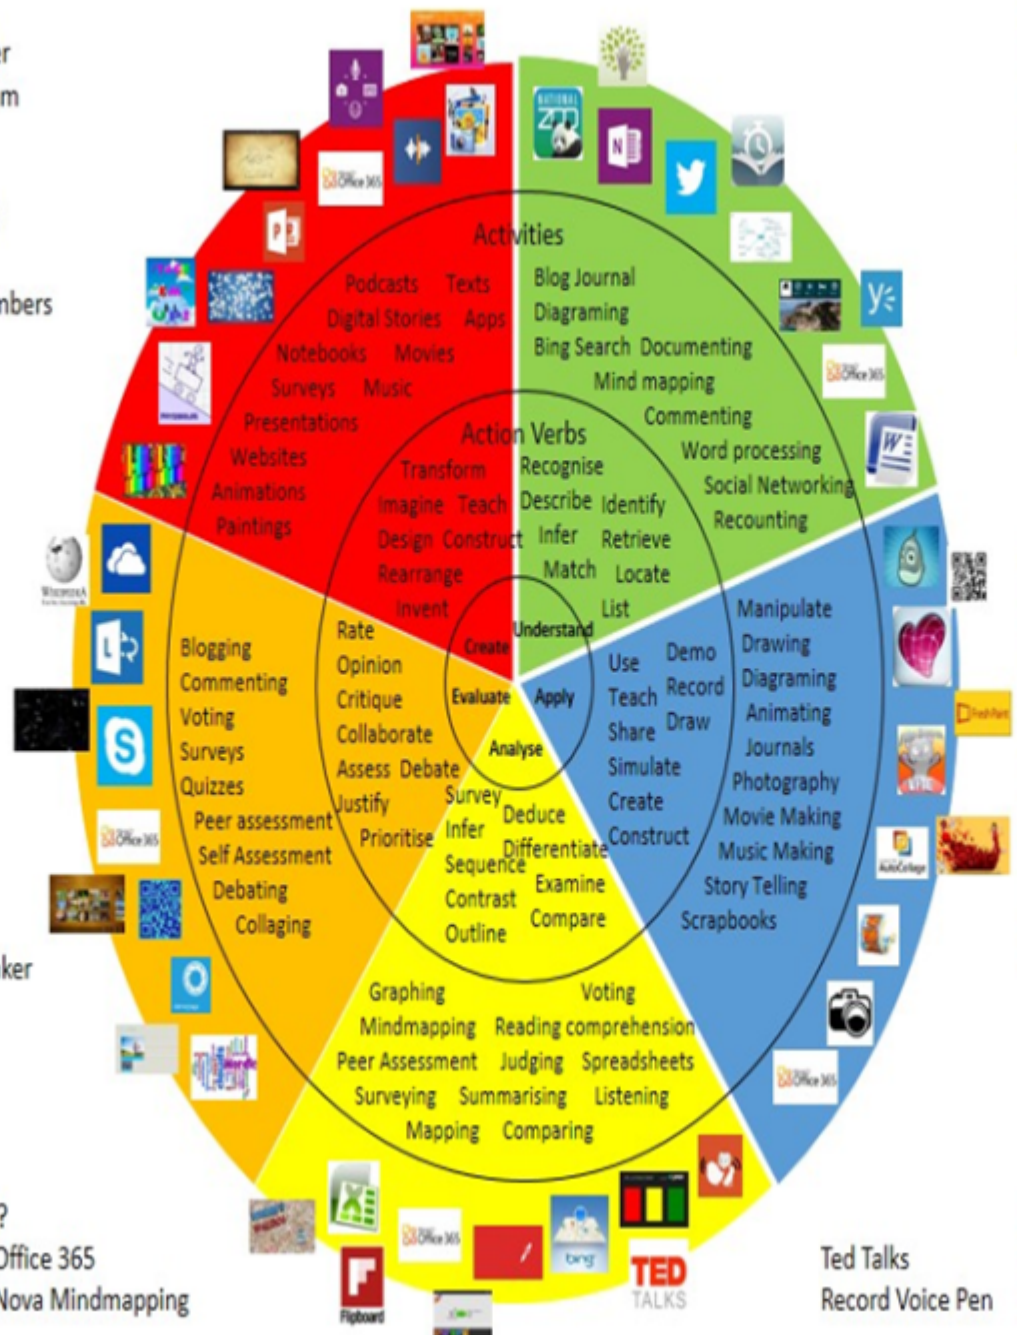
r
m

nbers

ker

?
Office 365
Nova Mindmapping

Activities

Podcasts Texts
Digital Stories Apps
Notebooks Movies
Surveys Music
Presentations
Websites
Animations
Paintings

Blog Journal
Diagraming
Bing Search Documenting
Mind mapping
Commenting
Word processing
Social Networking
Recounting

Action Verbs

Transform
Imagine Teach
Design Construct
Rearrange
Invent

Recognise
Describe Identify
Infer Retrieve
Match Locate
List

Create
Understand
Evaluate
Apply
Analyse

Blogging
Commenting
Voting
Surveys
Quizzes
Peer assessment
Self Assessment
Debating
Collaging

Rate
Opinion
Critique
Collaborate
Assess Debate
Justify
Prioritise

Use
Teach
Share
Simulate
Create
Construct

Demo
Record
Draw

Manipulate
Drawing
Diagraming
Animating
Journals
Photography
Movie Making
Music Making
Story Telling
Scrapbooks

Survey
Infer
Sequence
Contrast
Outline

Deduce
Differentiate
Examine
Compare

Graphing
Voting
Mindmapping
Reading comprehension
Peer Assessment
Judging
Spreadsheets
Surveying
Summarising
Listening
Mapping
Comparing

Office 365
Office 365
Office 365
Office 365
Office 365
Office 365

Flipboard
bing
TED TALKS

Ted Talks
Record Voice Pen